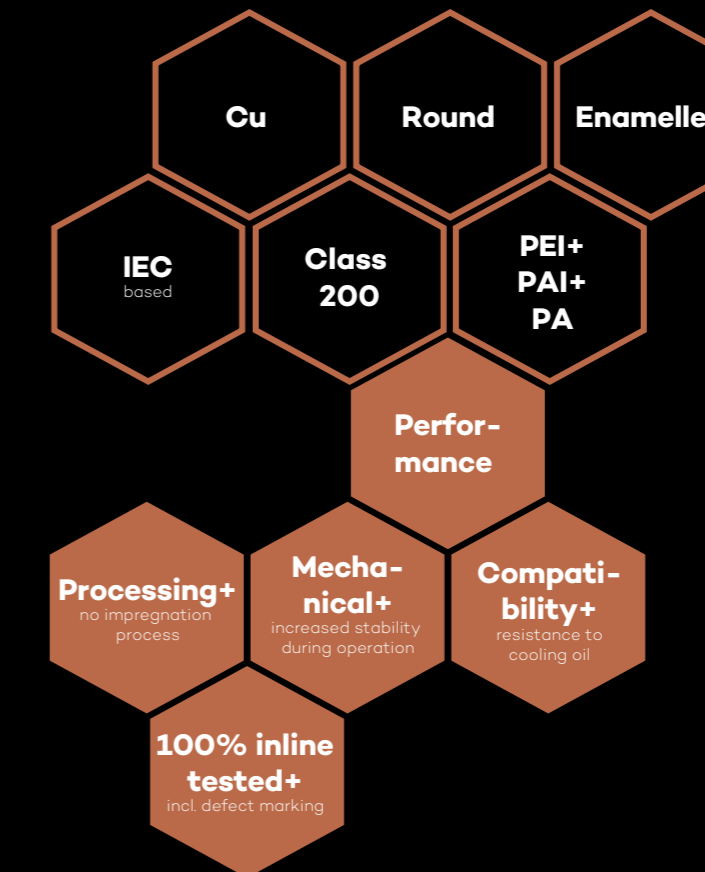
Cu

Round

Enamelle

IEC
based

Class 200

PEI+
PAI+
PA

Performance

Processing+
no impregnation process

Mechanical+
increased stability during operation

Compatibility+
resistance to cooling oil

100% inline tested+
incl. defect marking